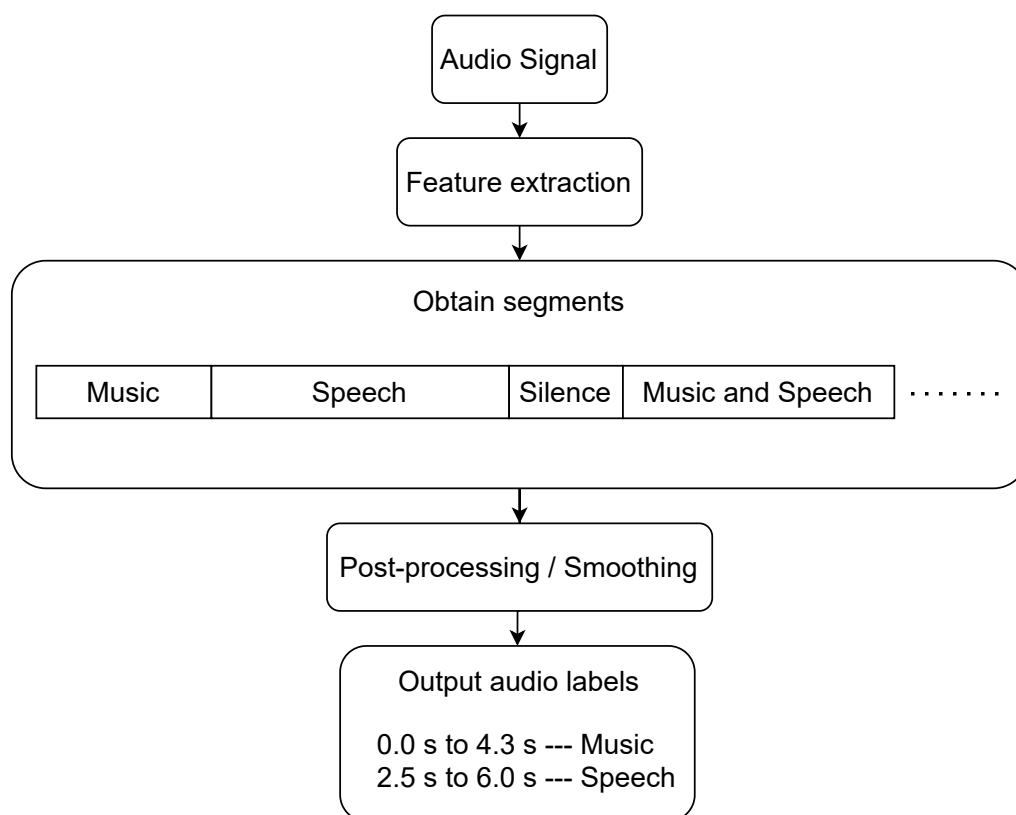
Audio Signal

Feature extraction

Obtain segments

| Music | Speech | Silence | Music and Speech |
|---|---|---|---|

.......

Post-processing / Smoothing

Output audio labels

0.0 s to 4.3 s --- Music
2.5 s to 6.0 s --- Speech